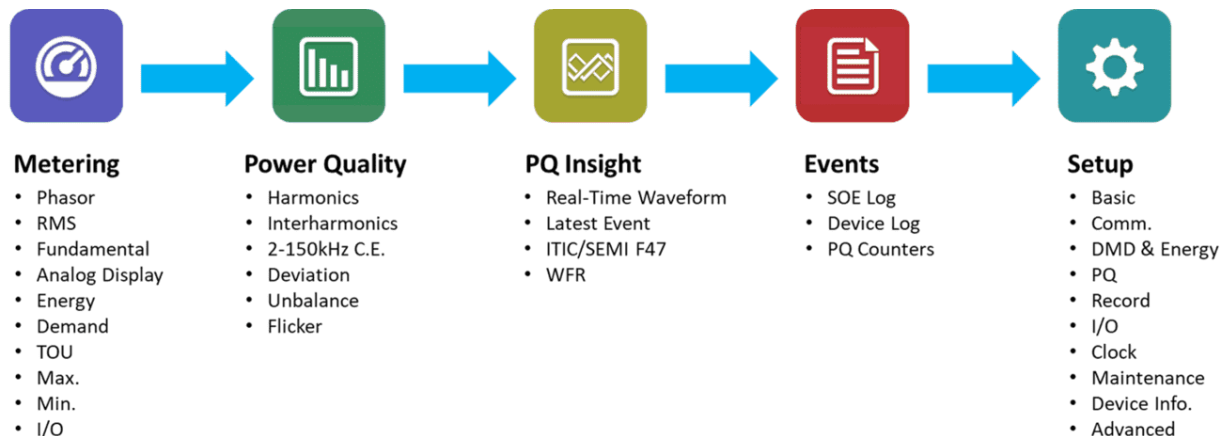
Metering
- Phasor
- RMS
- Fundamental
- Analog Display
- Energy
- Demand
- TOU
- Max.
- Min.
- I/O

Power Quality
- Harmonics
- Interharmonics
- 2-150kHz C.E.
- Deviation
- Unbalance
- Flicker

PQ Insight
- Real-Time Waveform
- Latest Event
- ITIC/SEMI F47
- WFR

Events
- SOE Log
- Device Log
- PQ Counters

Setup
- Basic
- Comm.
- DMD & Energy
- PQ
- Record
- I/O
- Clock
- Maintenance
- Device Info.
- Advanced